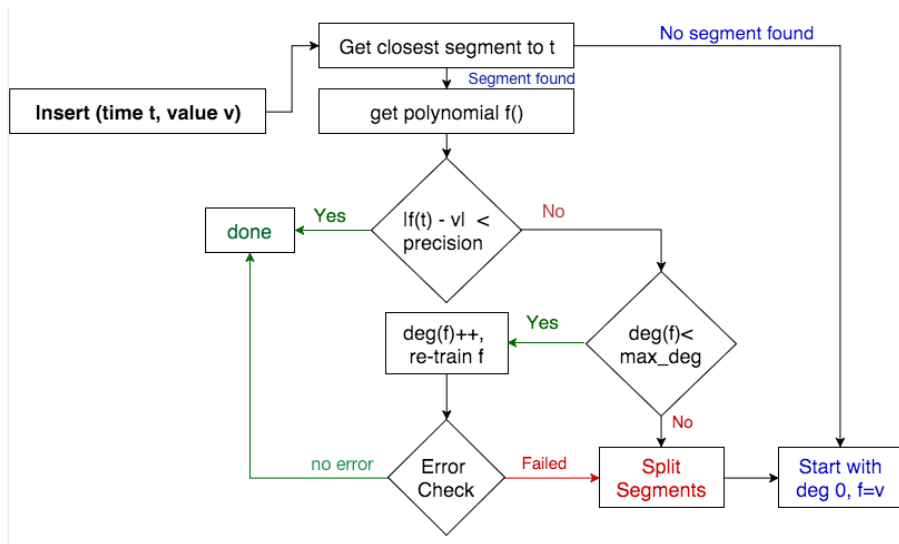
Insert (time t, value v)

Get closest segment to t

No segment found

Segment found

get polynomial f()

Yes

done

lf(t) - vl < precision

No

Yes

deg(f)++, re-train f

deg(f)< max_deg

No

no error

Error Check

Failed

Split Segments

Start with deg 0, f=v